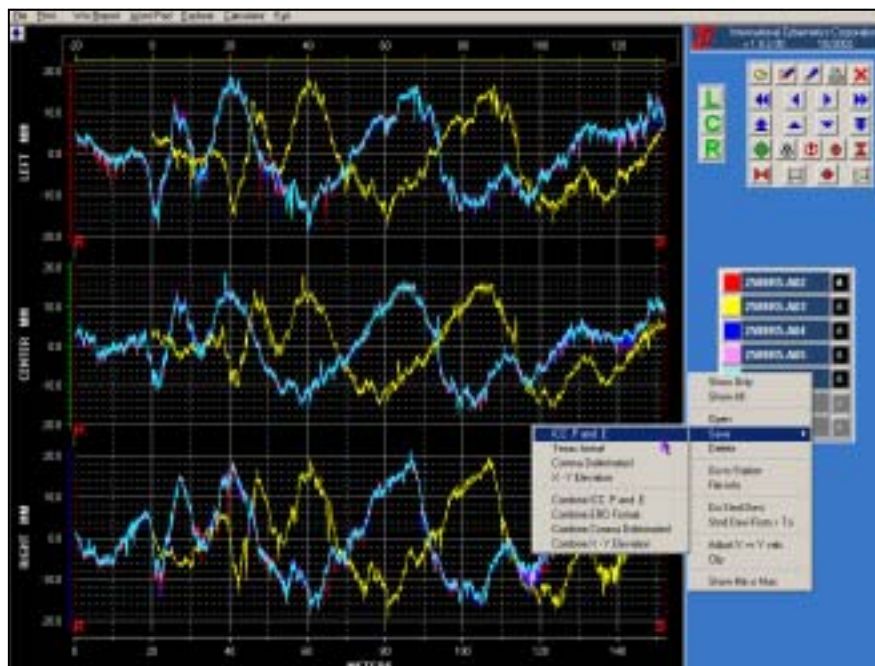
File Print Info Report Word Pad Explore Calculator Exit

International Cybernetics Corporation v1.8.2.00 10/2003

20 0 20 40 60 80 100 120

20.0
10.0
0.0
-10.0
-20.0

LEFT MM

20.0
10.0
0.0
-10.0
-20.0

CENTER MM

20.0
10.0
0.0
-10.0
-20.0

RIGHT MM

L
C
R

250005.A02
250005.A03
250005.A04
250005.A05

Show Only
Show All
Open
Save
Delete
Sync Station
File Info
Set Start/Zero
Shift Start Pos + To
Adjust Y <-> Y vals
Clip
Show file in Map

ICC P and E
Texas format
Comma Delimited
X - Y Elevation
Combine ICC P and E
Combine ERD Format
Combine Comma Delimited
Combine X - Y Elevation

0 20 40 60 80 100 120 140

METERS